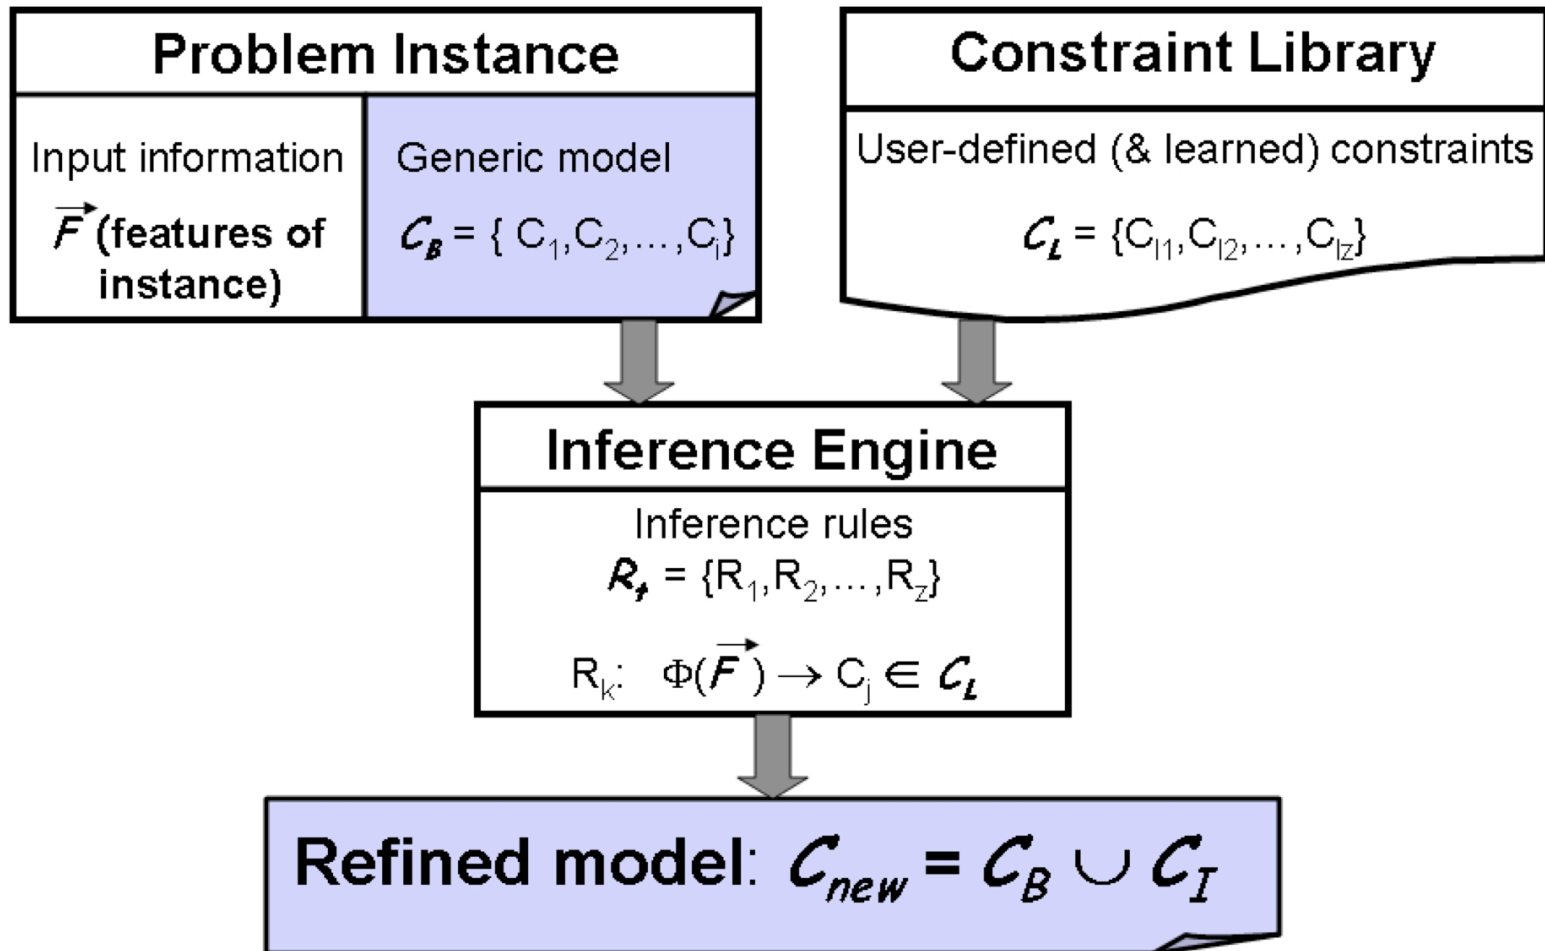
Problem Instance

Input information

$\vec{F}$ (features of instance)

Generic model

$\mathcal{C}_B = \{ C_1, C_2, \ldots, C_i \}$

Constraint Library

User-defined (& learned) constraints

$\mathcal{C}_L = \{C_{l1}, C_{l2}, \ldots, C_{lz}\}$

Inference Engine

Inference rules

$\mathcal{R}_I = \{R_1, R_2, \ldots, R_z\}$

$R_k: \quad \Phi(\vec{F}) \rightarrow C_j \in \mathcal{C}_L$

Refined model: $\mathcal{C}_{new} = \mathcal{C}_B \cup \mathcal{C}_I$